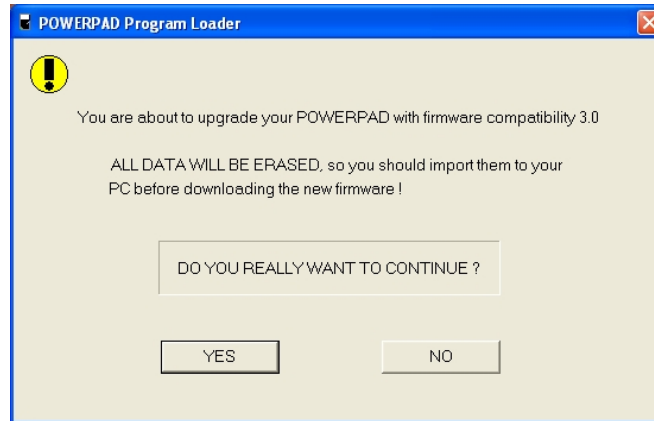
POWERPAD Program Loader

You are about to upgrade your POWERPAD with firmware compatibility 3.0

ALL DATA WILL BE ERASED, so you should import them to your PC before downloading the new firmware !

DO YOU REALLY WANT TO CONTINUE ?

YES

NO